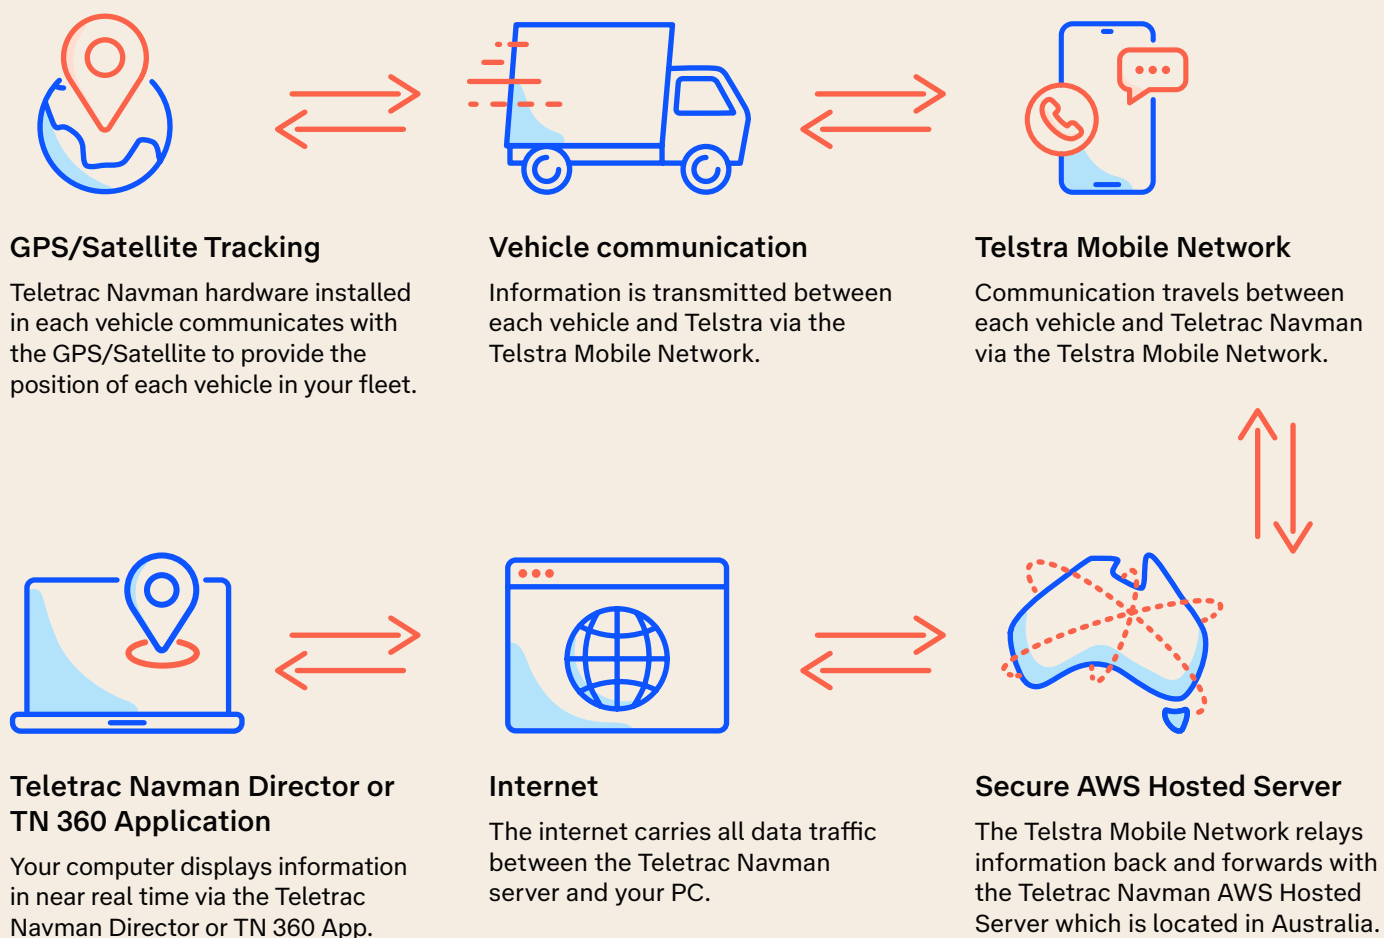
GPS/Satellite Tracking

Teletrac Navman hardware installed in each vehicle communicates with the GPS/Satellite to provide the position of each vehicle in your fleet.

Vehicle communication

Information is transmitted between each vehicle and Telstra via the Telstra Mobile Network.

Telstra Mobile Network

Communication travels between each vehicle and Teletrac Navman via the Telstra Mobile Network.

Teletrac Navman Director or TN 360 Application

Your computer displays information in near real time via the Teletrac Navman Director or TN 360 App.

Internet

The internet carries all data traffic between the Teletrac Navman server and your PC.

Secure AWS Hosted Server

The Telstra Mobile Network relays information back and forwards with the Teletrac Navman AWS Hosted Server which is located in Australia.